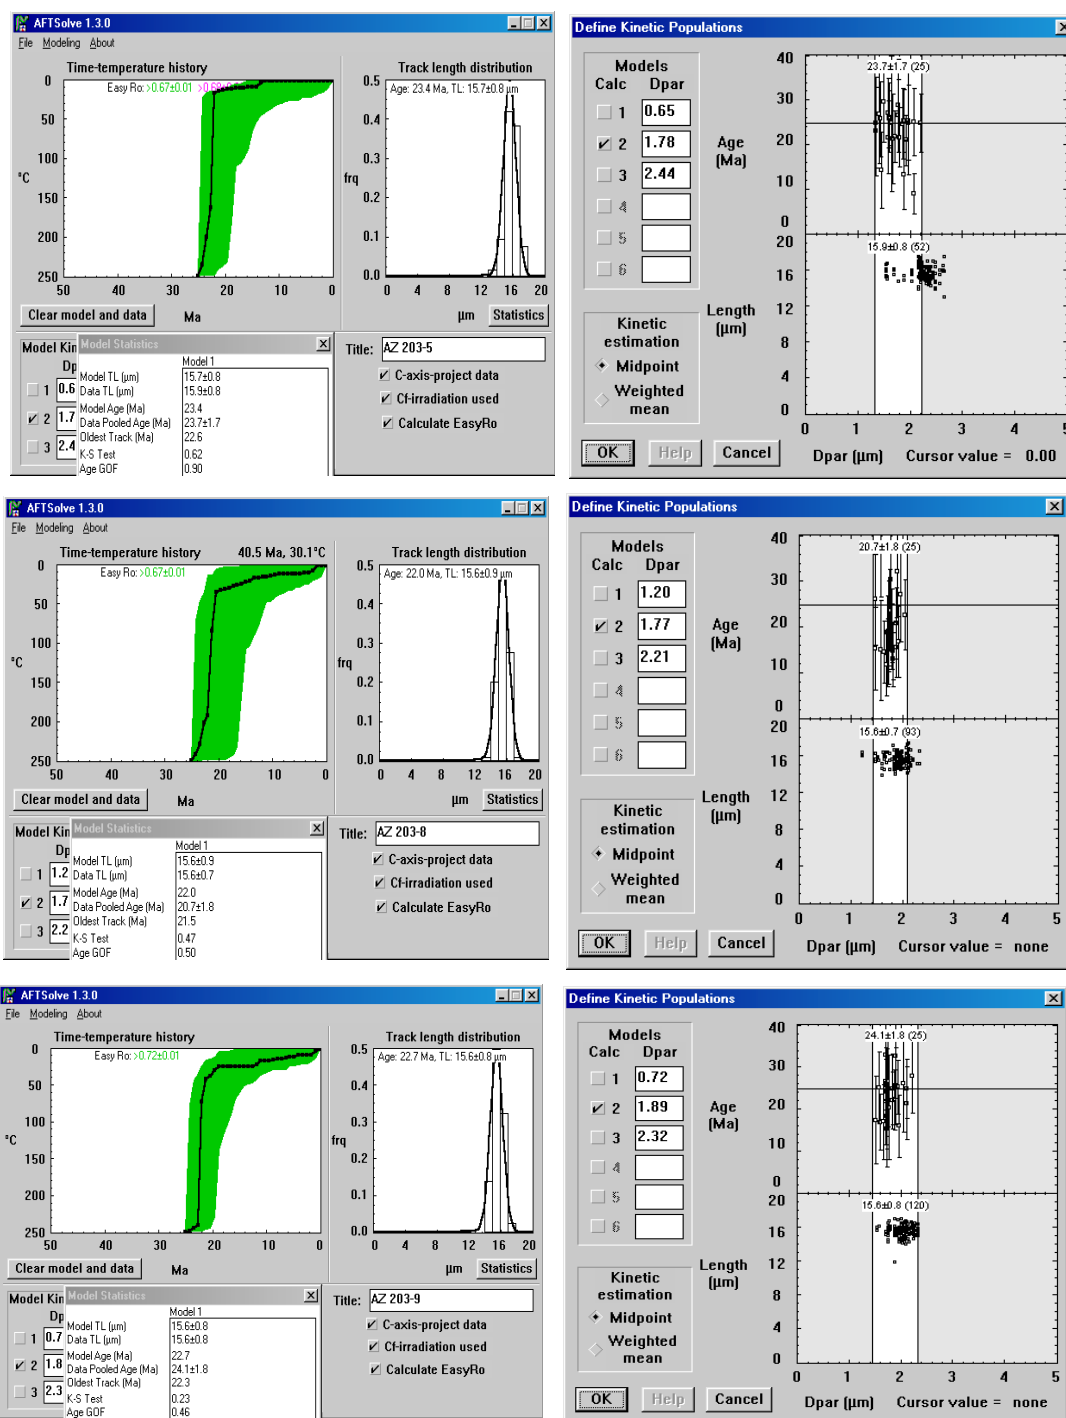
AFTSolve 1.3.0
File Modeling About
Time-temperature history
Easy Ro: >0.67±0.01 >0.6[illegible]
0
50
100
°C
150
200
250
50 40 30 20 10 0
Clear model and data
Ma
Track length distribution
Age: 23.4 Ma, TL: 15.7±0.8 µm
0.5
0.4
0.3
frq
0.2
0.1
0.0
0 4 8 12 16 20
µm
Statistics
Model Kin
Dp
1 0.6
2 1.7
3 2.4
Model Statistics
| | Model 1 |
|---|---|
| Model TL (µm) | 15.7±0.8 |
| Data TL (µm) | 15.9±0.8 |
| Model Age (Ma) | 23.4 |
| Data Pooled Age (Ma) | 23.7±1.7 |
| Oldest Track (Ma) | 22.6 |
| K-S Test | 0.62 |
| Age GOF | 0.90 |
Title: AZ 203-5
C-axis-project data
Cf-irradiation used
Calculate EasyRo

Define Kinetic Populations
Models
Calc Dpar
1 0.65
2 1.78
3 2.44
4
5
6
Age [Ma]
Length [µm]
Kinetic estimation
Midpoint
Weighted mean
40 30 20 10 0
23.7±1.7 (25)
20 16 12 8 4 0
15.9±0.8 (52)
0 1 2 3 4 5
OK Help Cancel
Dpar [µm] Cursor value = 0.00

AFTSolve 1.3.0
File Modeling About
Time-temperature history 40.5 Ma, 30.1°C
Easy Ro: >0.67±0.01
0
50
100
°C
150
200
250
50 40 30 20 10 0
Clear model and data
Ma
Track length distribution
Age: 22.0 Ma, TL: 15.6±0.9 µm
0.5
0.4
0.3
frq
0.2
0.1
0.0
0 4 8 12 16 20
µm
Statistics
Model Kin
Dp
1 1.2
2 1.7
3 2.2
Model Statistics
| | Model 1 |
|---|---|
| Model TL (µm) | 15.6±0.9 |
| Data TL (µm) | 15.6±0.7 |
| Model Age (Ma) | 22.0 |
| Data Pooled Age (Ma) | 20.7±1.8 |
| Oldest Track (Ma) | 21.5 |
| K-S Test | 0.47 |
| Age GOF | 0.50 |
Title: AZ 203-8
C-axis-project data
Cf-irradiation used
Calculate EasyRo

Define Kinetic Populations
Models
Calc Dpar
1 1.20
2 1.77
3 2.21
4
5
6
Age (Ma)
Length [µm]
Kinetic estimation
Midpoint
Weighted mean
40 30 20 10 0
20.7±1.8 (25)
20 16 12 8 4 0
15.6±0.7 (93)
0 1 2 3 4 5
OK Help Cancel
Dpar [µm] Cursor value = none

AFTSolve 1.3.0
File Modeling About
Time-temperature history
Easy Ro: >0.72±0.01
0
50
100
°C
150
200
250
50 40 30 20 10 0
Clear model and data
Ma
Track length distribution
Age: 22.7 Ma, TL: 15.6±0.8 µm
0.5
0.4
0.3
frq
0.2
0.1
0.0
0 4 8 12 16 20
µm
Statistics
Model Kin
Dp
1 0.7
2 1.8
3 2.3
Model Statistics
| | Model 1 |
|---|---|
| Model TL (µm) | 15.6±0.8 |
| Data TL (µm) | 15.6±0.8 |
| Model Age (Ma) | 22.7 |
| Data Pooled Age (Ma) | 24.1±1.8 |
| Oldest Track (Ma) | 22.3 |
| K-S Test | 0.23 |
| Age GOF | 0.46 |
Title: AZ 203-9
C-axis-project data
Cf-irradiation used
Calculate EasyRo

Define Kinetic Populations
Models
Calc Dpar
1 0.72
2 1.89
3 2.32
4
5
6
Age [Ma]
Length [µm]
Kinetic estimation
Midpoint
Weighted mean
40 30 20 10 0
24.1±1.8 (25)
20 16 12 8 4 0
15.6±0.8 (120)
0 1 2 3 4 5
OK Help Cancel
Dpar [µm] Cursor value = none